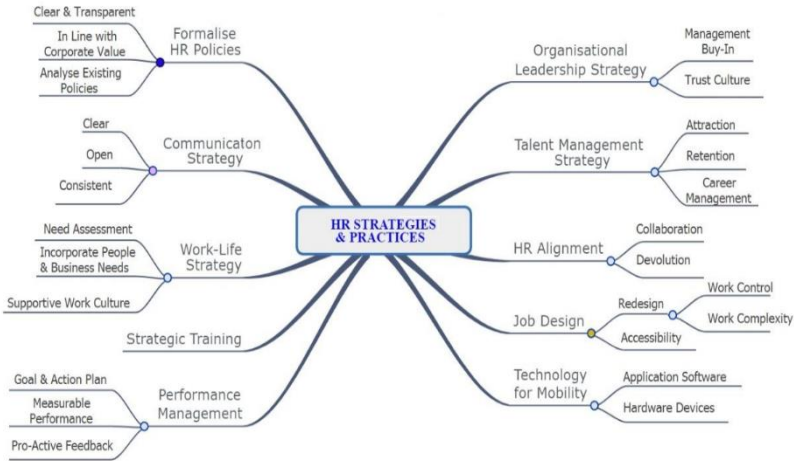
HR STRATEGIES & PRACTICES

Formalise HR Policies
Clear & Transparent
In Line with Corporate Value
Analyse Existing Policies

Communicaton Strategy
Clear
Open
Consistent

Work-Life Strategy
Need Assessment
Incorporate People & Business Needs
Supportive Work Culture

Strategic Training

Performance Management
Goal & Action Plan
Measurable Performance
Pro-Active Feedback

Organisational Leadership Strategy
Management Buy-In
Trust Culture

Talent Management Strategy
Attraction
Retention
Career Management

HR Alignment
Collaboration
Devolution

Job Design
Redesign
Work Control
Work Complexity
Accessibility

Technology for Mobility
Application Software
Hardware Devices